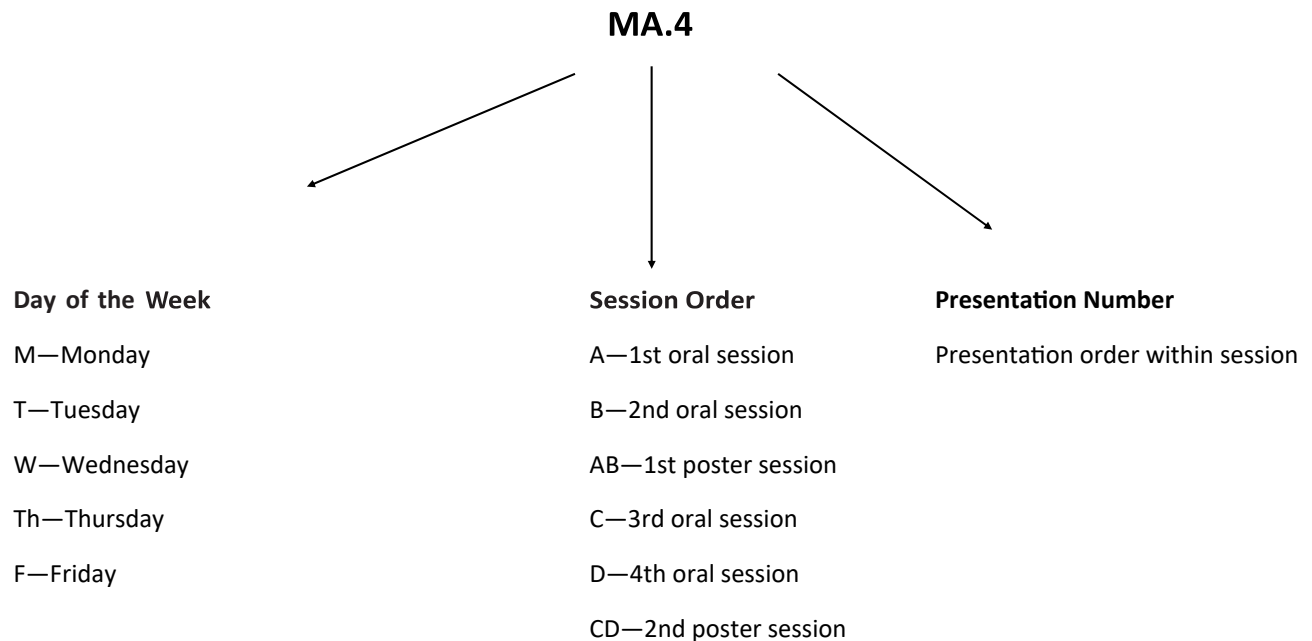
MA.4

Day of the Week

M—Monday

T—Tuesday

W—Wednesday

Th—Thursday

F—Friday

Session Order

A—1st oral session

B—2nd oral session

AB—1st poster session

C—3rd oral session

D—4th oral session

CD—2nd poster session

Presentation Number

Presentation order within session